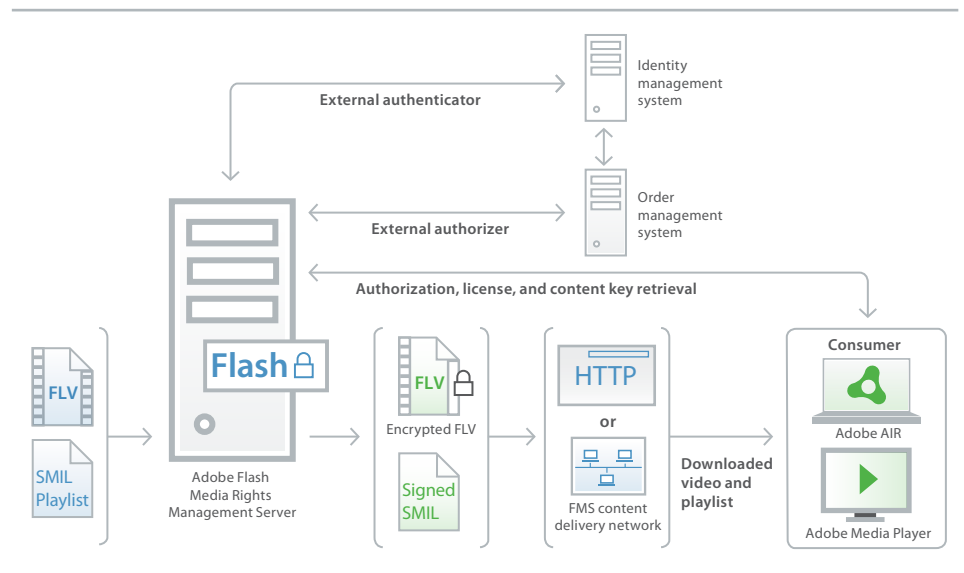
Identity management system

External authenticator

Order management system

External authorizer

Authorization, license, and content key retrieval

FLV

SMIL Playlist

Flash

Adobe Flash Media Rights Management Server

FLV

Encrypted FLV

Signed SMIL

HTTP

or

FMS content delivery network

Downloaded video and playlist

Consumer

Adobe AIR

Adobe Media Player